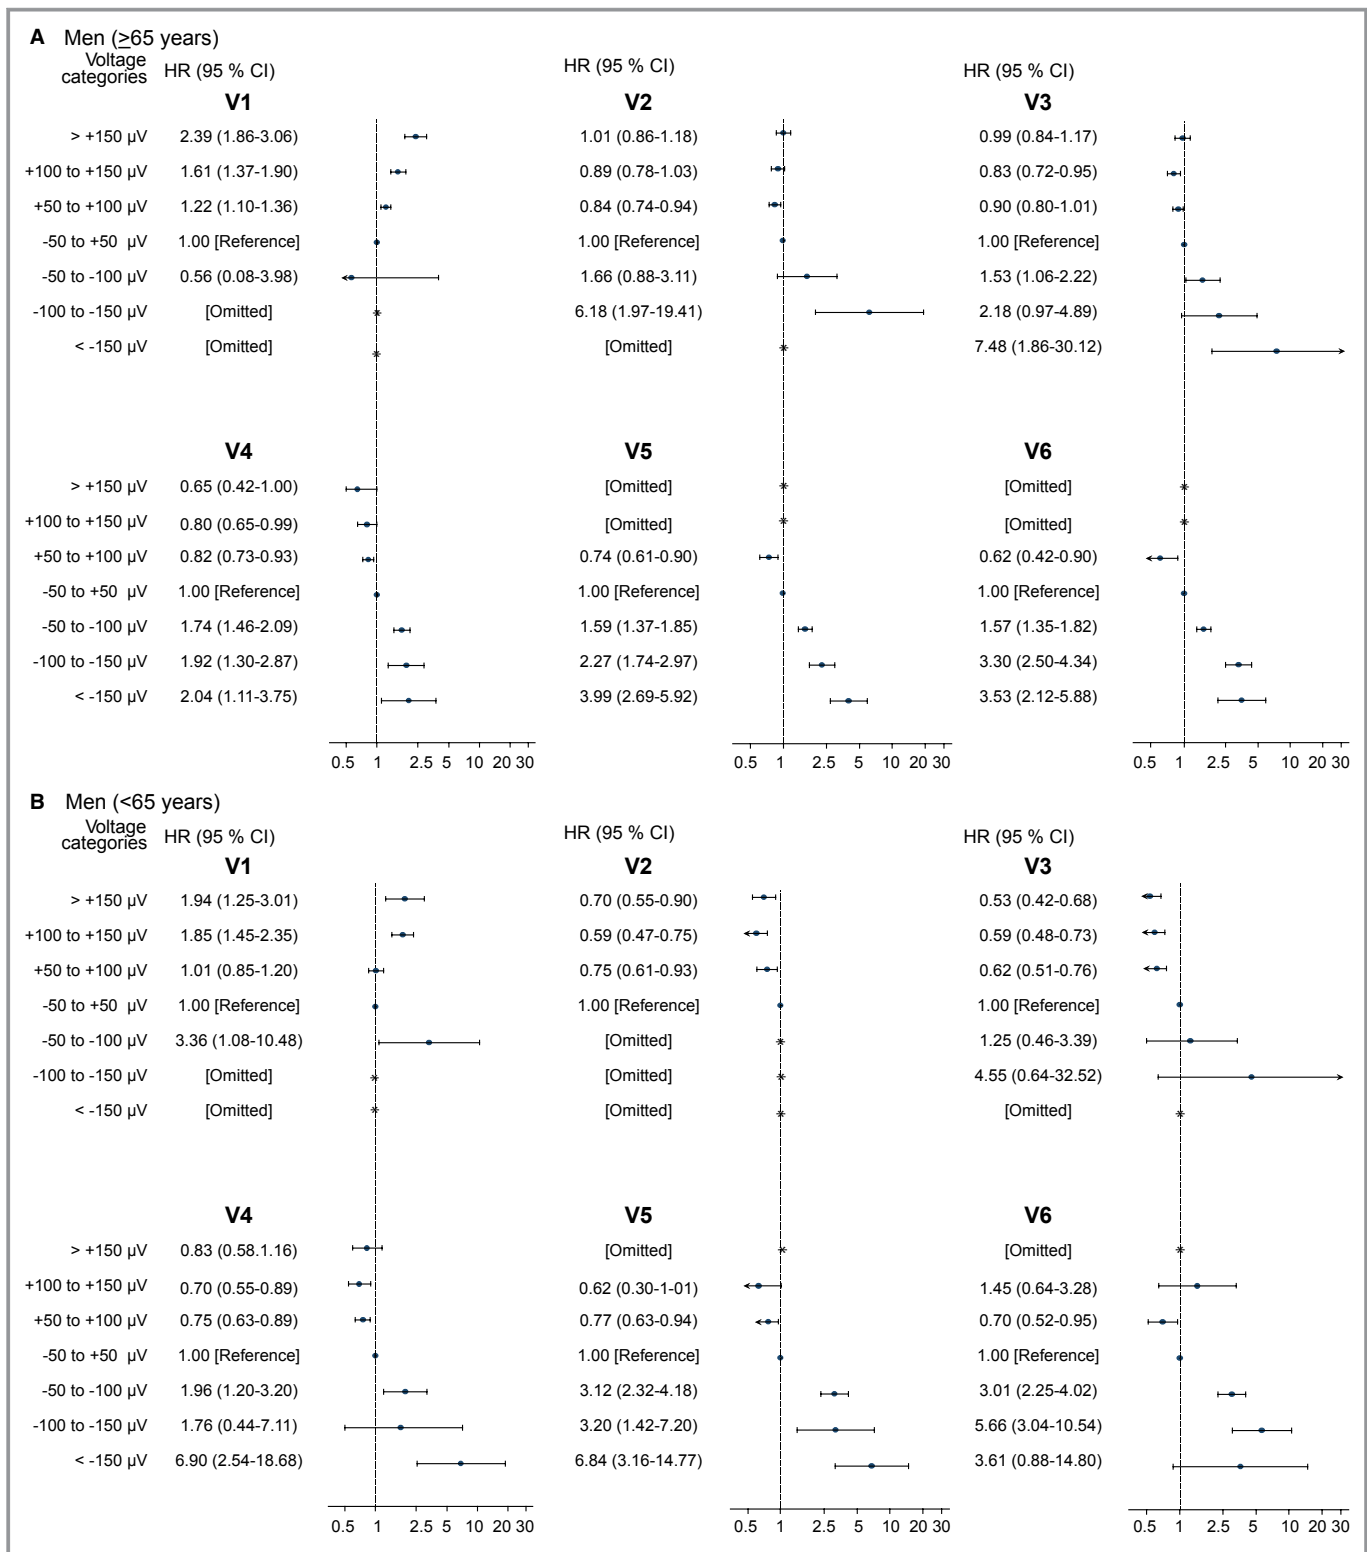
A Men (≥65 years)

Voltage categories HR (95 % CI) HR (95 % CI) HR (95 % CI)

| Voltage categories | V1 | V2 | V3 |
|---|---|---|---|
| > +150 μV | 2.39 (1.86-3.06) | 1.01 (0.86-1.18) | 0.99 (0.84-1.17) |
| +100 to +150 μV | 1.61 (1.37-1.90) | 0.89 (0.78-1.03) | 0.83 (0.72-0.95) |
| +50 to +100 μV | 1.22 (1.10-1.36) | 0.84 (0.74-0.94) | 0.90 (0.80-1.01) |
| -50 to +50 μV | 1.00 [Reference] | 1.00 [Reference] | 1.00 [Reference] |
| -50 to -100 μV | 0.56 (0.08-3.98) | 1.66 (0.88-3.11) | 1.53 (1.06-2.22) |
| -100 to -150 μV | [Omitted] | 6.18 (1.97-19.41) | 2.18 (0.97-4.89) |
| < -150 μV | [Omitted] | [Omitted] | 7.48 (1.86-30.12) |

| Voltage categories | V4 | V5 | V6 |
|---|---|---|---|
| > +150 μV | 0.65 (0.42-1.00) | [Omitted] | [Omitted] |
| +100 to +150 μV | 0.80 (0.65-0.99) | [Omitted] | [Omitted] |
| +50 to +100 μV | 0.82 (0.73-0.93) | 0.74 (0.61-0.90) | 0.62 (0.42-0.90) |
| -50 to +50 μV | 1.00 [Reference] | 1.00 [Reference] | 1.00 [Reference] |
| -50 to -100 μV | 1.74 (1.46-2.09) | 1.59 (1.37-1.85) | 1.57 (1.35-1.82) |
| -100 to -150 μV | 1.92 (1.30-2.87) | 2.27 (1.74-2.97) | 3.30 (2.50-4.34) |
| < -150 μV | 2.04 (1.11-3.75) | 3.99 (2.69-5.92) | 3.53 (2.12-5.88) |

0.5 1 2.5 5 10 20 30 0.5 1 2.5 5 10 20 30 0.5 1 2.5 5 10 20 30

B Men (<65 years)

Voltage categories HR (95 % CI) HR (95 % CI) HR (95 % CI)

| Voltage categories | V1 | V2 | V3 |
|---|---|---|---|
| > +150 μV | 1.94 (1.25-3.01) | 0.70 (0.55-0.90) | 0.53 (0.42-0.68) |
| +100 to +150 μV | 1.85 (1.45-2.35) | 0.59 (0.47-0.75) | 0.59 (0.48-0.73) |
| +50 to +100 μV | 1.01 (0.85-1.20) | 0.75 (0.61-0.93) | 0.62 (0.51-0.76) |
| -50 to +50 μV | 1.00 [Reference] | 1.00 [Reference] | 1.00 [Reference] |
| -50 to -100 μV | 3.36 (1.08-10.48) | [Omitted] | 1.25 (0.46-3.39) |
| -100 to -150 μV | [Omitted] | [Omitted] | 4.55 (0.64-32.52) |
| < -150 μV | [Omitted] | [Omitted] | [Omitted] |

| Voltage categories | V4 | V5 | V6 |
|---|---|---|---|
| > +150 μV | 0.83 (0.58.1.16) | [Omitted] | [Omitted] |
| +100 to +150 μV | 0.70 (0.55-0.89) | 0.62 (0.30-1-01) | 1.45 (0.64-3.28) |
| +50 to +100 μV | 0.75 (0.63-0.89) | 0.77 (0.63-0.94) | 0.70 (0.52-0.95) |
| -50 to +50 μV | 1.00 [Reference] | 1.00 [Reference] | 1.00 [Reference] |
| -50 to -100 μV | 1.96 (1.20-3.20) | 3.12 (2.32-4.18) | 3.01 (2.25-4.02) |
| -100 to -150 μV | 1.76 (0.44-7.11) | 3.20 (1.42-7.20) | 5.66 (3.04-10.54) |
| < -150 μV | 6.90 (2.54-18.68) | 6.84 (3.16-14.77) | 3.61 (0.88-14.80) |

0.5 1 2.5 5 10 20 30 0.5 1 2.5 5 10 20 30 0.5 1 2.5 5 10 20 30